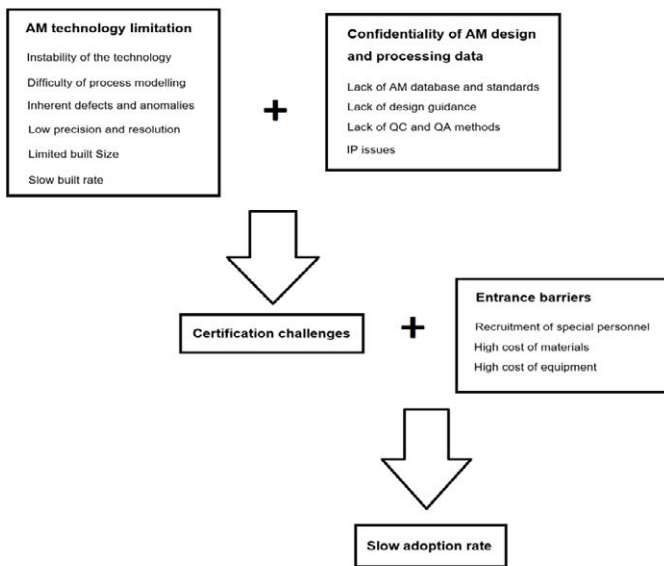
AM technology limitation

Instability of the technology

Difficulty of process modelling

Inherent defects and anomalies

Low precision and resolution

Limited built Size

Slow built rate

+

Confidentiality of AM design and processing data

Lack of AM database and standards

Lack of design guidance

Lack of QC and QA methods

IP issues

Certification challenges

+

Entrance barriers

Recruitment of special personnel

High cost of materials

High cost of equipment

Slow adoption rate